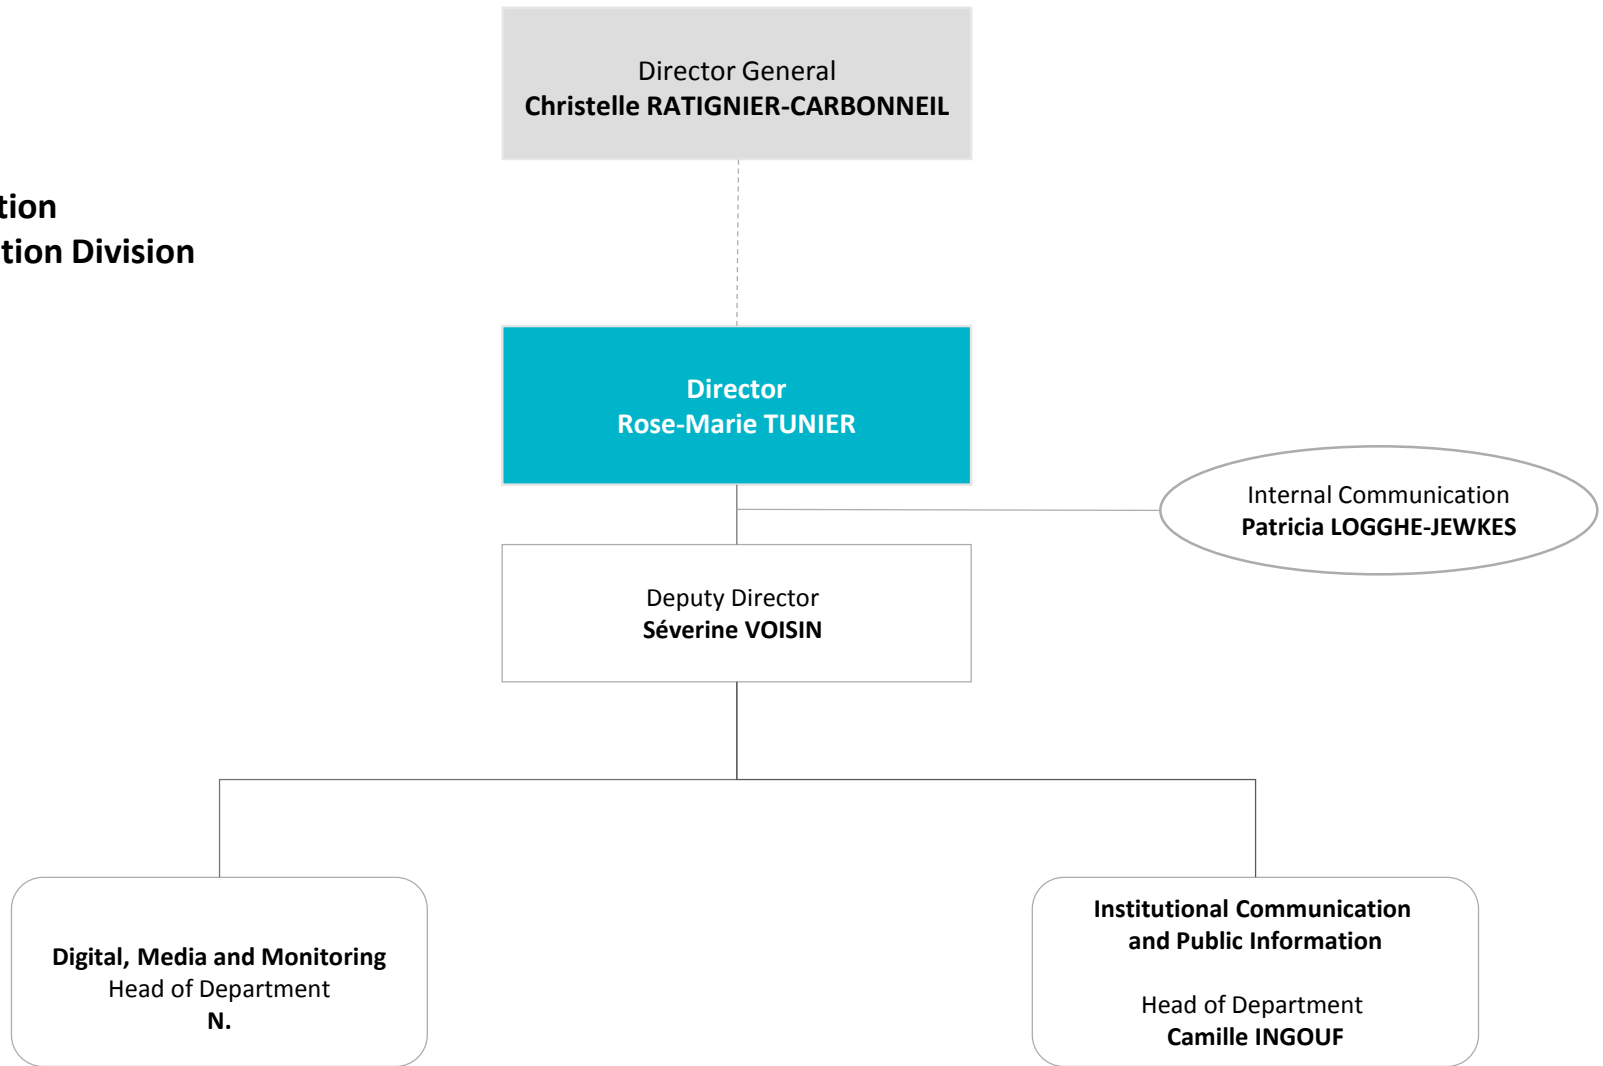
Director General
Christelle RATIGNIER-CARBONNEIL

tion
tion Division

Director
Rose-Marie TUNIER

Internal Communication
Patricia LOGGHE-JEWKES

Deputy Director
Séverine VOISIN

Digital, Media and Monitoring
Head of Department
N.

Institutional Communication and Public Information

Head of Department
Camille INGOUF